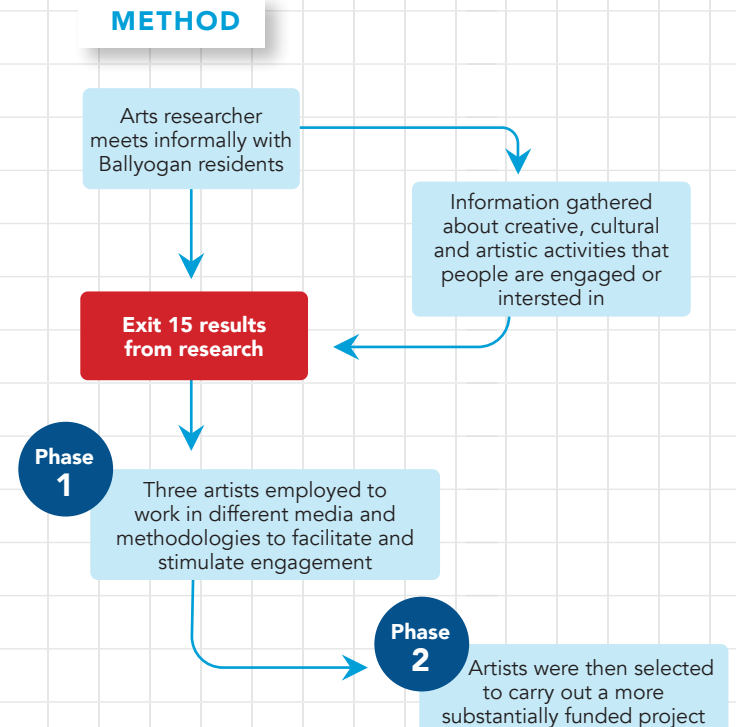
METHOD

Arts researcher meets informally with Ballyogan residents

Information gathered about creative, cultural and artistic activities that people are engaged or intersted in

Exit 15 results from research

Phase 1

Three artists employed to work in different media and methodologies to facilitate and stimulate engagement

Phase 2

Artists were then selected to carry out a more substantially funded project